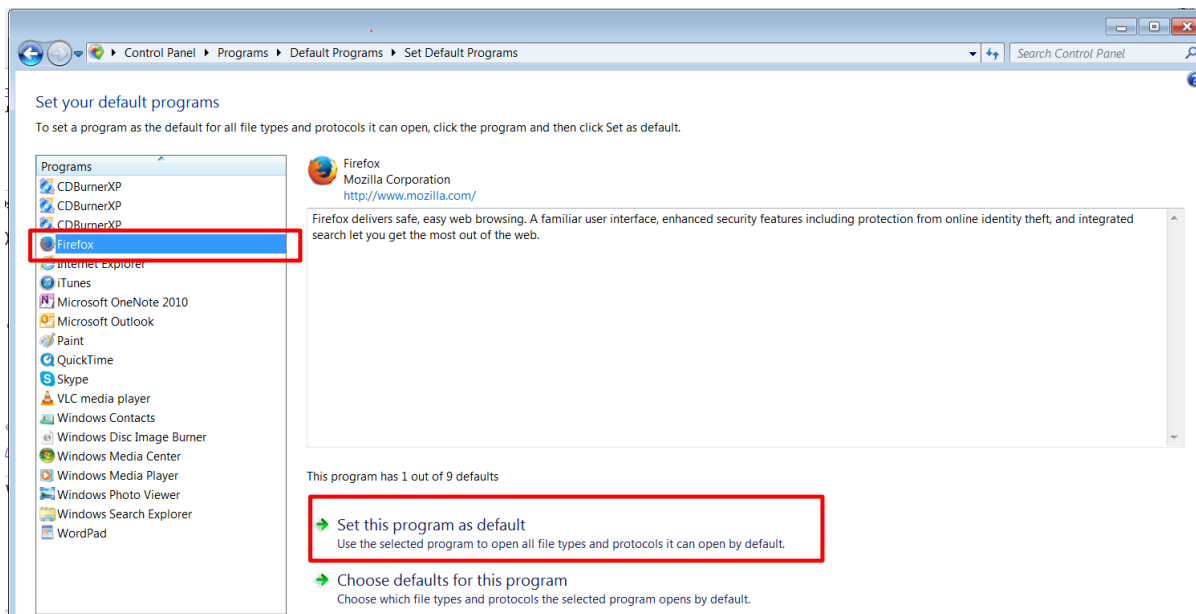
Control Panel ▸ Programs ▸ Default Programs ▸ Set Default Programs

Search Control Panel

Set your default programs

To set a program as the default for all file types and protocols it can open, click the program and then click Set as default.

Programs
CDBurnerXP
CDBurnerXP
CDBurnerXP
Firefox
Internet Explorer
iTunes
Microsoft OneNote 2010
Microsoft Outlook
Paint
QuickTime
Skype
VLC media player
Windows Contacts
Windows Disc Image Burner
Windows Media Center
Windows Media Player
Windows Photo Viewer
Windows Search Explorer
WordPad

Firefox
Mozilla Corporation
http://www.mozilla.com/

Firefox delivers safe, easy web browsing. A familiar user interface, enhanced security features including protection from online identity theft, and integrated search let you get the most out of the web.

This program has 1 out of 9 defaults

Set this program as default
Use the selected program to open all file types and protocols it can open by default.

Choose defaults for this program
Choose which file types and protocols the selected program opens by default.